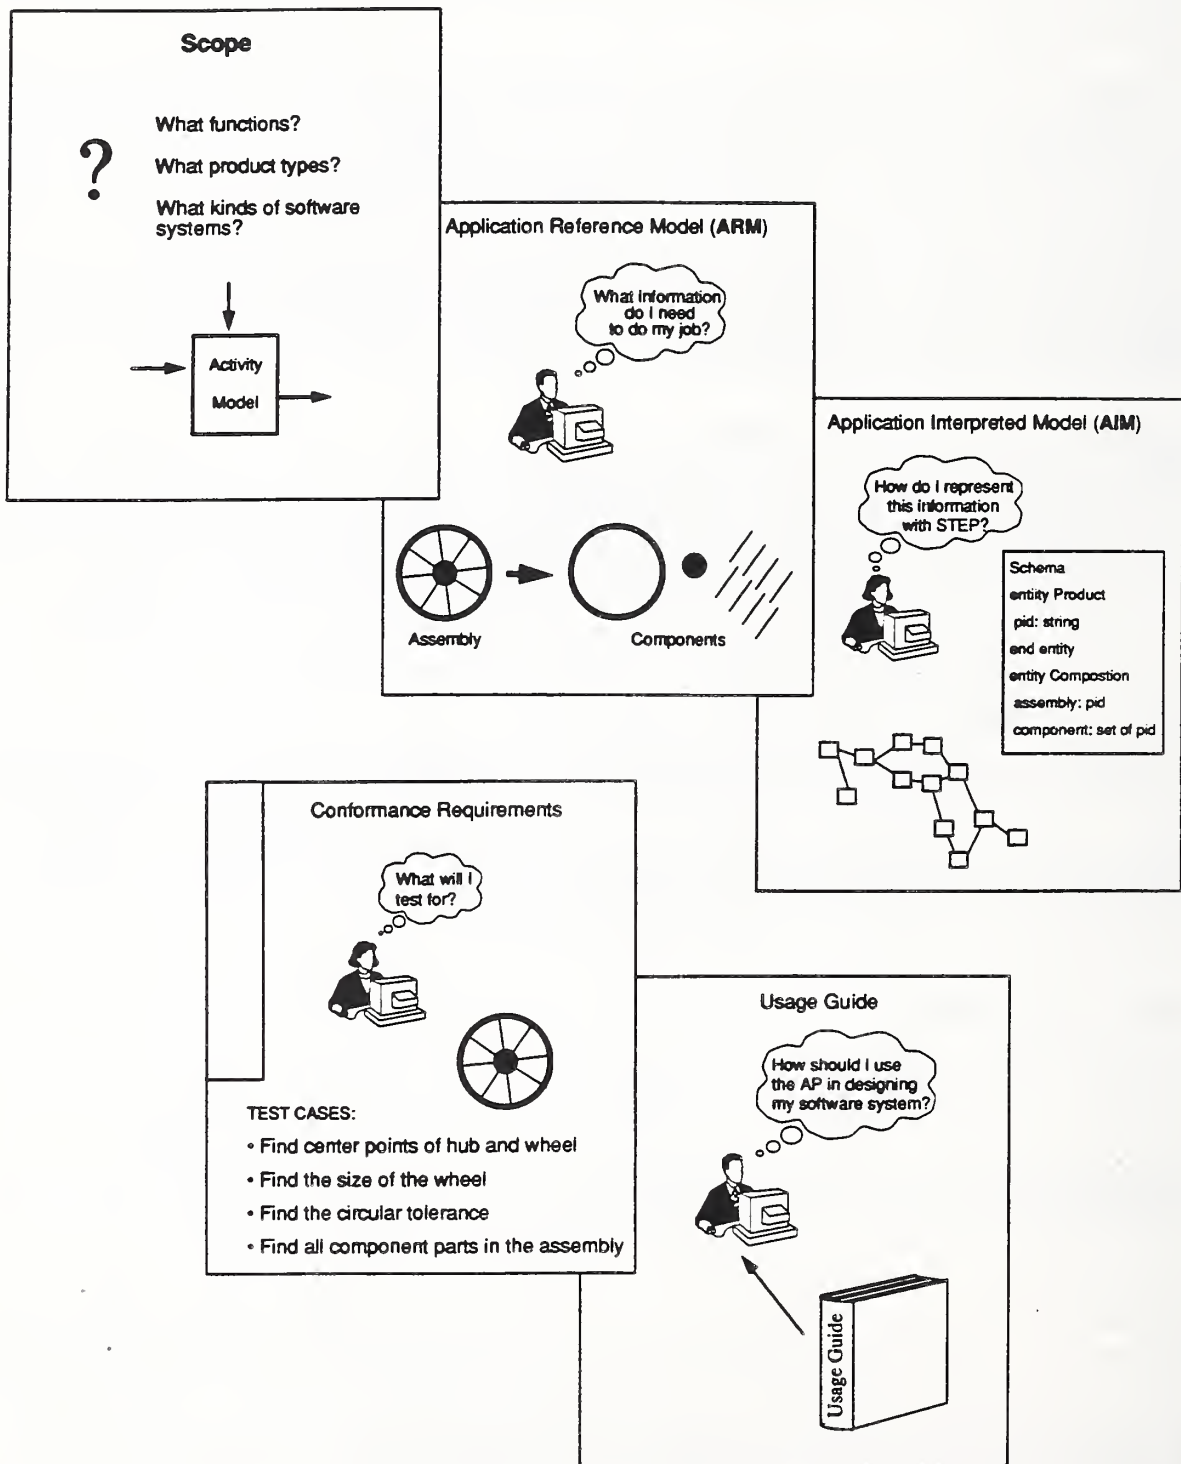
Scope

?

What functions?

What product types?

What kinds of software systems?

Activity Model

Application Reference Model (ARM)

What information do I need to do my job?

Assembly

Components

Application Interpreted Model (AIM)

How do I represent this information with STEP?

Schema
entity Product
pid: string
end entity
entity Compostion
assembly: pid
component: set of pid

Conformance Requirements

What will I test for?

TEST CASES:
• Find center points of hub and wheel
• Find the size of the wheel
• Find the circular tolerance
• Find all component parts in the assembly

Usage Guide

How should I use the AP in designing my software system?

Usage Guide